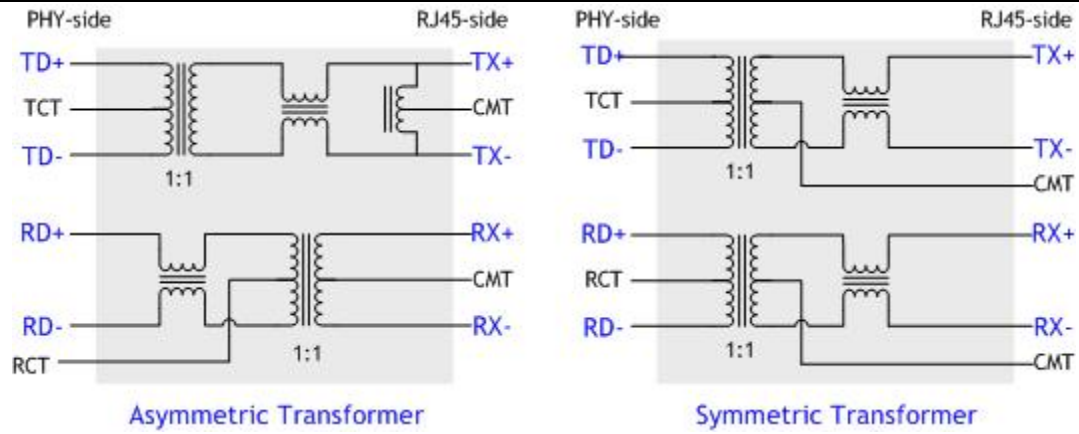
PHY-side

RJ45-side

TD+

TX+

TCT

CMT

TD-

TX-

1:1

RD+

RX+

CMT

RD-

RX-

RCT

1:1

Asymmetric Transformer

PHY-side

RJ45-side

TD+

TX+

TCT

TD-

TX-

1:1

CMT

RD+

RX+

RCT

RD-

RX-

1:1

CMT

Symmetric Transformer